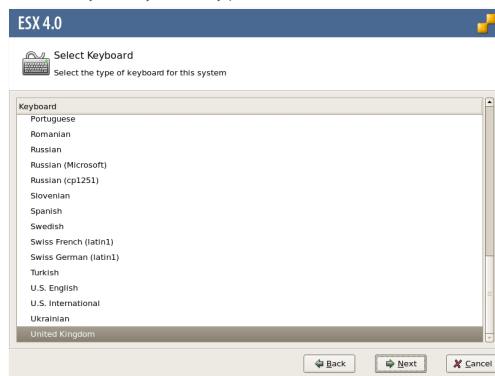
ESX 4.0

Select Keyboard
Select the type of keyboard for this system

Keyboard
Portuguese
Romanian
Russian
Russian (Microsoft)
Russian (cp1251)
Slovenian
Spanish
Swedish
Swiss French (latin1)
Swiss German (latin1)
Turkish
U.S. English
U.S. International
Ukrainian
United Kingdom

Back
Next
Cancel